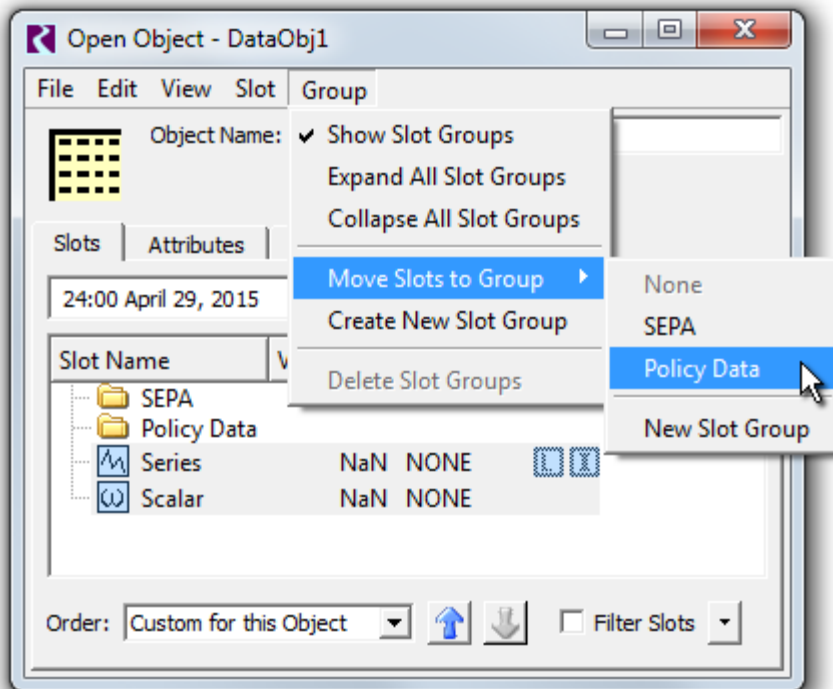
Open Object - DataObj1

File Edit View Slot Group

Object Name:

✔ Show Slot Groups
Expand All Slot Groups
Collapse All Slot Groups
Move Slots to Group
Create New Slot Group
Delete Slot Groups

None
SEPA
Policy Data
New Slot Group

Slots Attributes

24:00 April 29, 2015

Slot Name V

SEPA
Policy Data
Series NaN NONE
Scalar NaN NONE

Order: Custom for this Object

Filter Slots